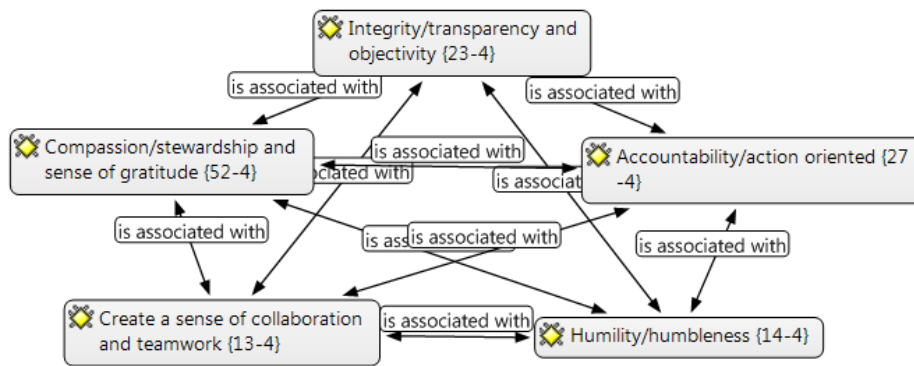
Integrity/transparency and objectivity {23-4}

is associated with

is associated with

Compassion/stewardship and sense of gratitude {52-4}

is associated with

ociated with

is associat

Accountability/action oriented {27-4}

is associated with

is ass

is associated with

is associated with

Create a sense of collaboration and teamwork {13-4}

is associated with

Humility/humbleness {14-4}